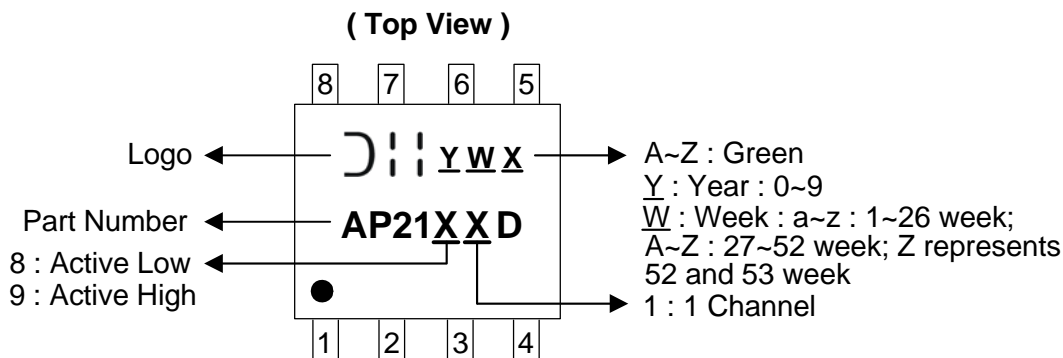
( Top View )

8 7 6 5

Logo

YWX

A~Z : Green
Y : Year : 0~9
W : Week : a~z : 1~26 week;
A~Z : 27~52 week; Z represents 52 and 53 week

Part Number

AP21XXD

8 : Active Low
9 : Active High

1 : 1 Channel

1 2 3 4